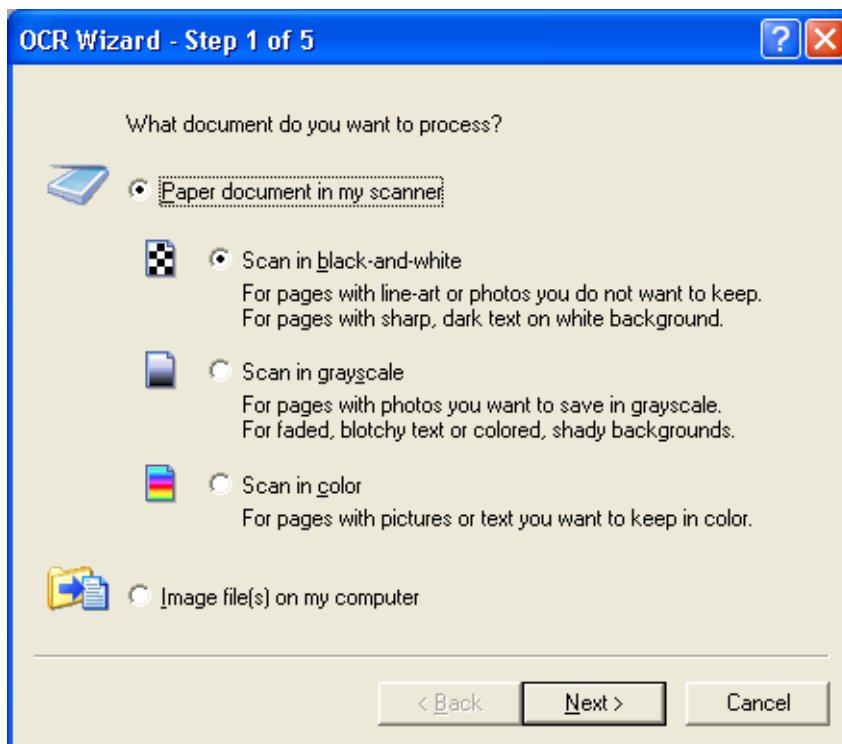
OCR Wizard - Step 1 of 5

?

What document do you want to process?

Paper document in my scanner

Scan in black-and-white

For pages with line-art or photos you do not want to keep.
For pages with sharp, dark text on white background.

Scan in grayscale

For pages with photos you want to save in grayscale.
For faded, blotchy text or colored, shady backgrounds.

Scan in color

For pages with pictures or text you want to keep in color.

Image file(s) on my computer

< Back

Next >

Cancel